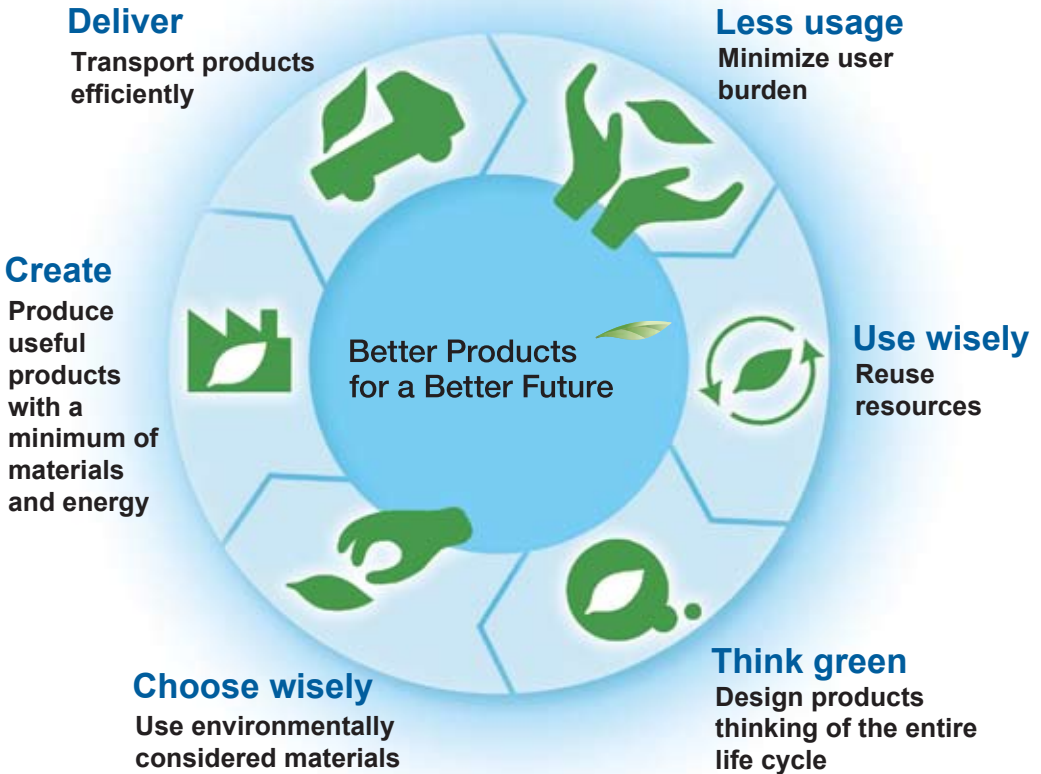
Deliver
Transport products efficiently

Less usage
Minimize user burden

Create
Produce useful products with a minimum of materials and energy

Better Products for a Better Future

Use wisely
Reuse resources

Choose wisely
Use environmentally considered materials

Think green
Design products thinking of the entire life cycle